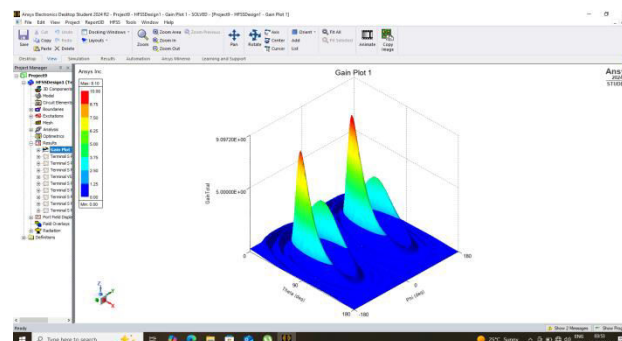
Ansys Electronics Desktop Student 2024 R2 - Project8 - HFSSDesign1 - Gain Plot 1 - SOLVED - [Project8 - HFSSDesign1 - Gain Plot 1]

File Edit View Project Report2D HFSS Tools Window Help

Save Cut Copy Paste Undo Redo Delete Docking Windows Layouts Zoom Zoom Area Zoom In Zoom Out Zoom Previous Pan Rotate Orient Center Cursor Fit All Fit Selected Animate Copy Image

Desktop View Simulation Results Automation Ansys Minerva Learning and Support

Project Manager

Project8
HFSSDesign1 (Te
3D Components
Model
Circuit Elements
Boundaries
Excitations
Mesh
Analysis
Optimetrics
Results
Gain Plot
Terminal S
Terminal S
Terminal S
Terminal S
Terminal S
Terminal S
Terminal S
Terminal S
Terminal S
Port Field Displ
Field Overlays
Radiation
Definitions

Ansys Inc.

Max: 8.10
10.00
8.75
7.50
6.25
5.00
3.75
2.50
1.25
0.00
Min: 0.00

Gain Plot 1

Ansys
2024
STUDENT

9.09720E+00
5.00000E+00
GainTotal
0
180
Theta [deg]
Phi [deg]
90
180 -180

Ready

Show 2 Messages Show Prog

Type here to search

29°C Sunny ENG